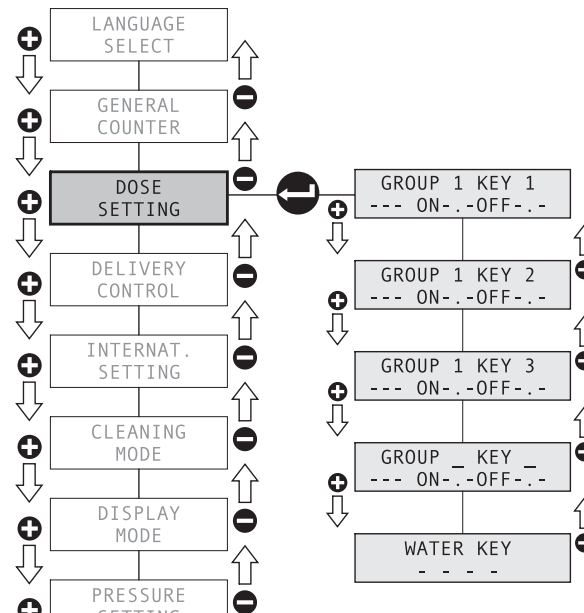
LANGUAGE SELECT

GENERAL COUNTER

DOSE SETTING

DELIVERY CONTROL

INTERNAT. SETTING

CLEANING MODE

DISPLAY MODE

PRESSURE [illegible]

GROUP 1 KEY 1
--- ON-.-OFF-.-

GROUP 1 KEY 2
--- ON-.-OFF-.-

GROUP 1 KEY 3
--- ON-.-OFF-.-

GROUP _ KEY _
--- ON-.-OFF-.-

WATER KEY
- - - -